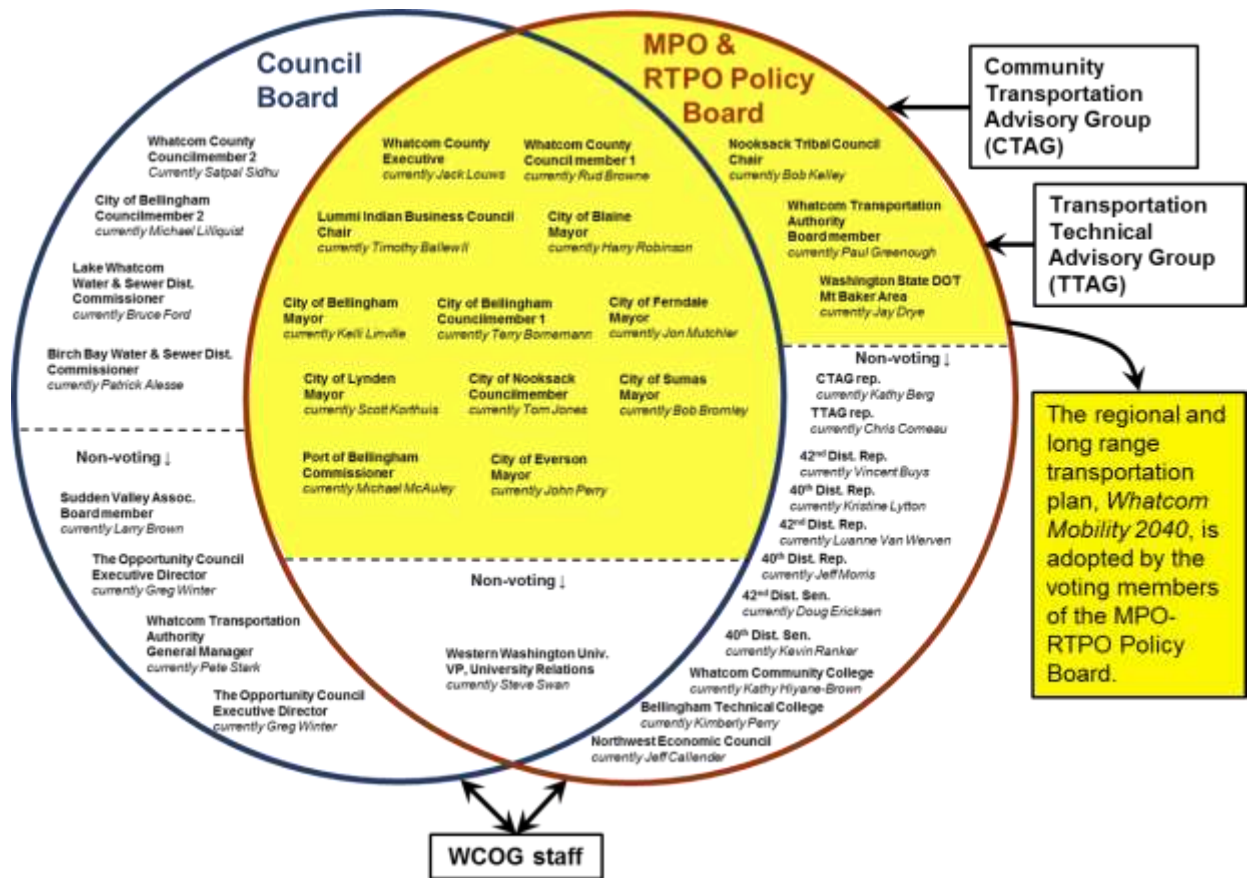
Council Board

MPO & RTPO Policy Board

Community Transportation Advisory Group (CTAG)

Transportation Technical Advisory Group (TTAG)

Whatcom County Councilmember 2
Currently Satpal Sidhu

City of Bellingham Councilmember 2
currently Michael Lilliquist

Lake Whatcom Water & Sewer Dist. Commissioner
currently Bruce Ford

Birch Bay Water & Sewer Dist. Commissioner
currently Patrick Alesse

Non-voting ↓

Sudden Valley Assoc. Boardmember
currently Larry Brown

The Opportunity Council Executive Director
currently Greg Winter

Whatcom Transportation Authority General Manager
currently Pete Stark

The Opportunity Council Executive Director
currently Greg Winter

Whatcom County Executive
currently Jack Louws

Whatcom County Council member 1
currently Rud Browne

Lummi Indian Business Council Chair
currently Timothy Ballew II

City of Blaine Mayor
currently Harry Robinson

City of Bellingham Mayor
currently Kelli Linville

City of Bellingham Councilmember 1
currently Terry Bornemann

City of Ferndale Mayor
currently Jon Mutchler

City of Lynden Mayor
currently Scott Korthuis

City of Nooksack Councilmember
currently Tom Jones

City of Sumas Mayor
currently Bob Bromley

Port of Bellingham Commissioner
currently Michael McAuley

City of Everson Mayor
currently John Perry

Non-voting ↓

Western Washington Univ. VP, University Relations
currently Steve Swan

Nooksack Tribal Council Chair
currently Bob Kelley

Whatcom Transportation Authority Boardmember
currently Paul Greenough

Washington State DOT Mt Baker Area
currently Jay Drye

Non-voting ↓

CTAG rep.
currently Kathy Berg

TTAG rep.
currently Chris Comeau

42nd Dist. Rep.
currently Vincent Buys

40th Dist. Rep.
currently Kristine Lytton

42nd Dist. Rep.
currently Luanne Van Werven

40th Dist. Rep.
currently Jeff Morris

42nd Dist. Sen.
currently Doug Ericksen

40th Dist. Sen.
currently Kevin Ranker

Whatcom Community College
currently Kathy Hiyane-Brown

Bellingham Technical College
currently Kimberly Perry

Northwest Economic Council
currently Jeff Callender

The regional and long range transportation plan, *Whatcom Mobility 2040*, is adopted by the voting members of the MPO-RTPO Policy Board.

WCOG staff